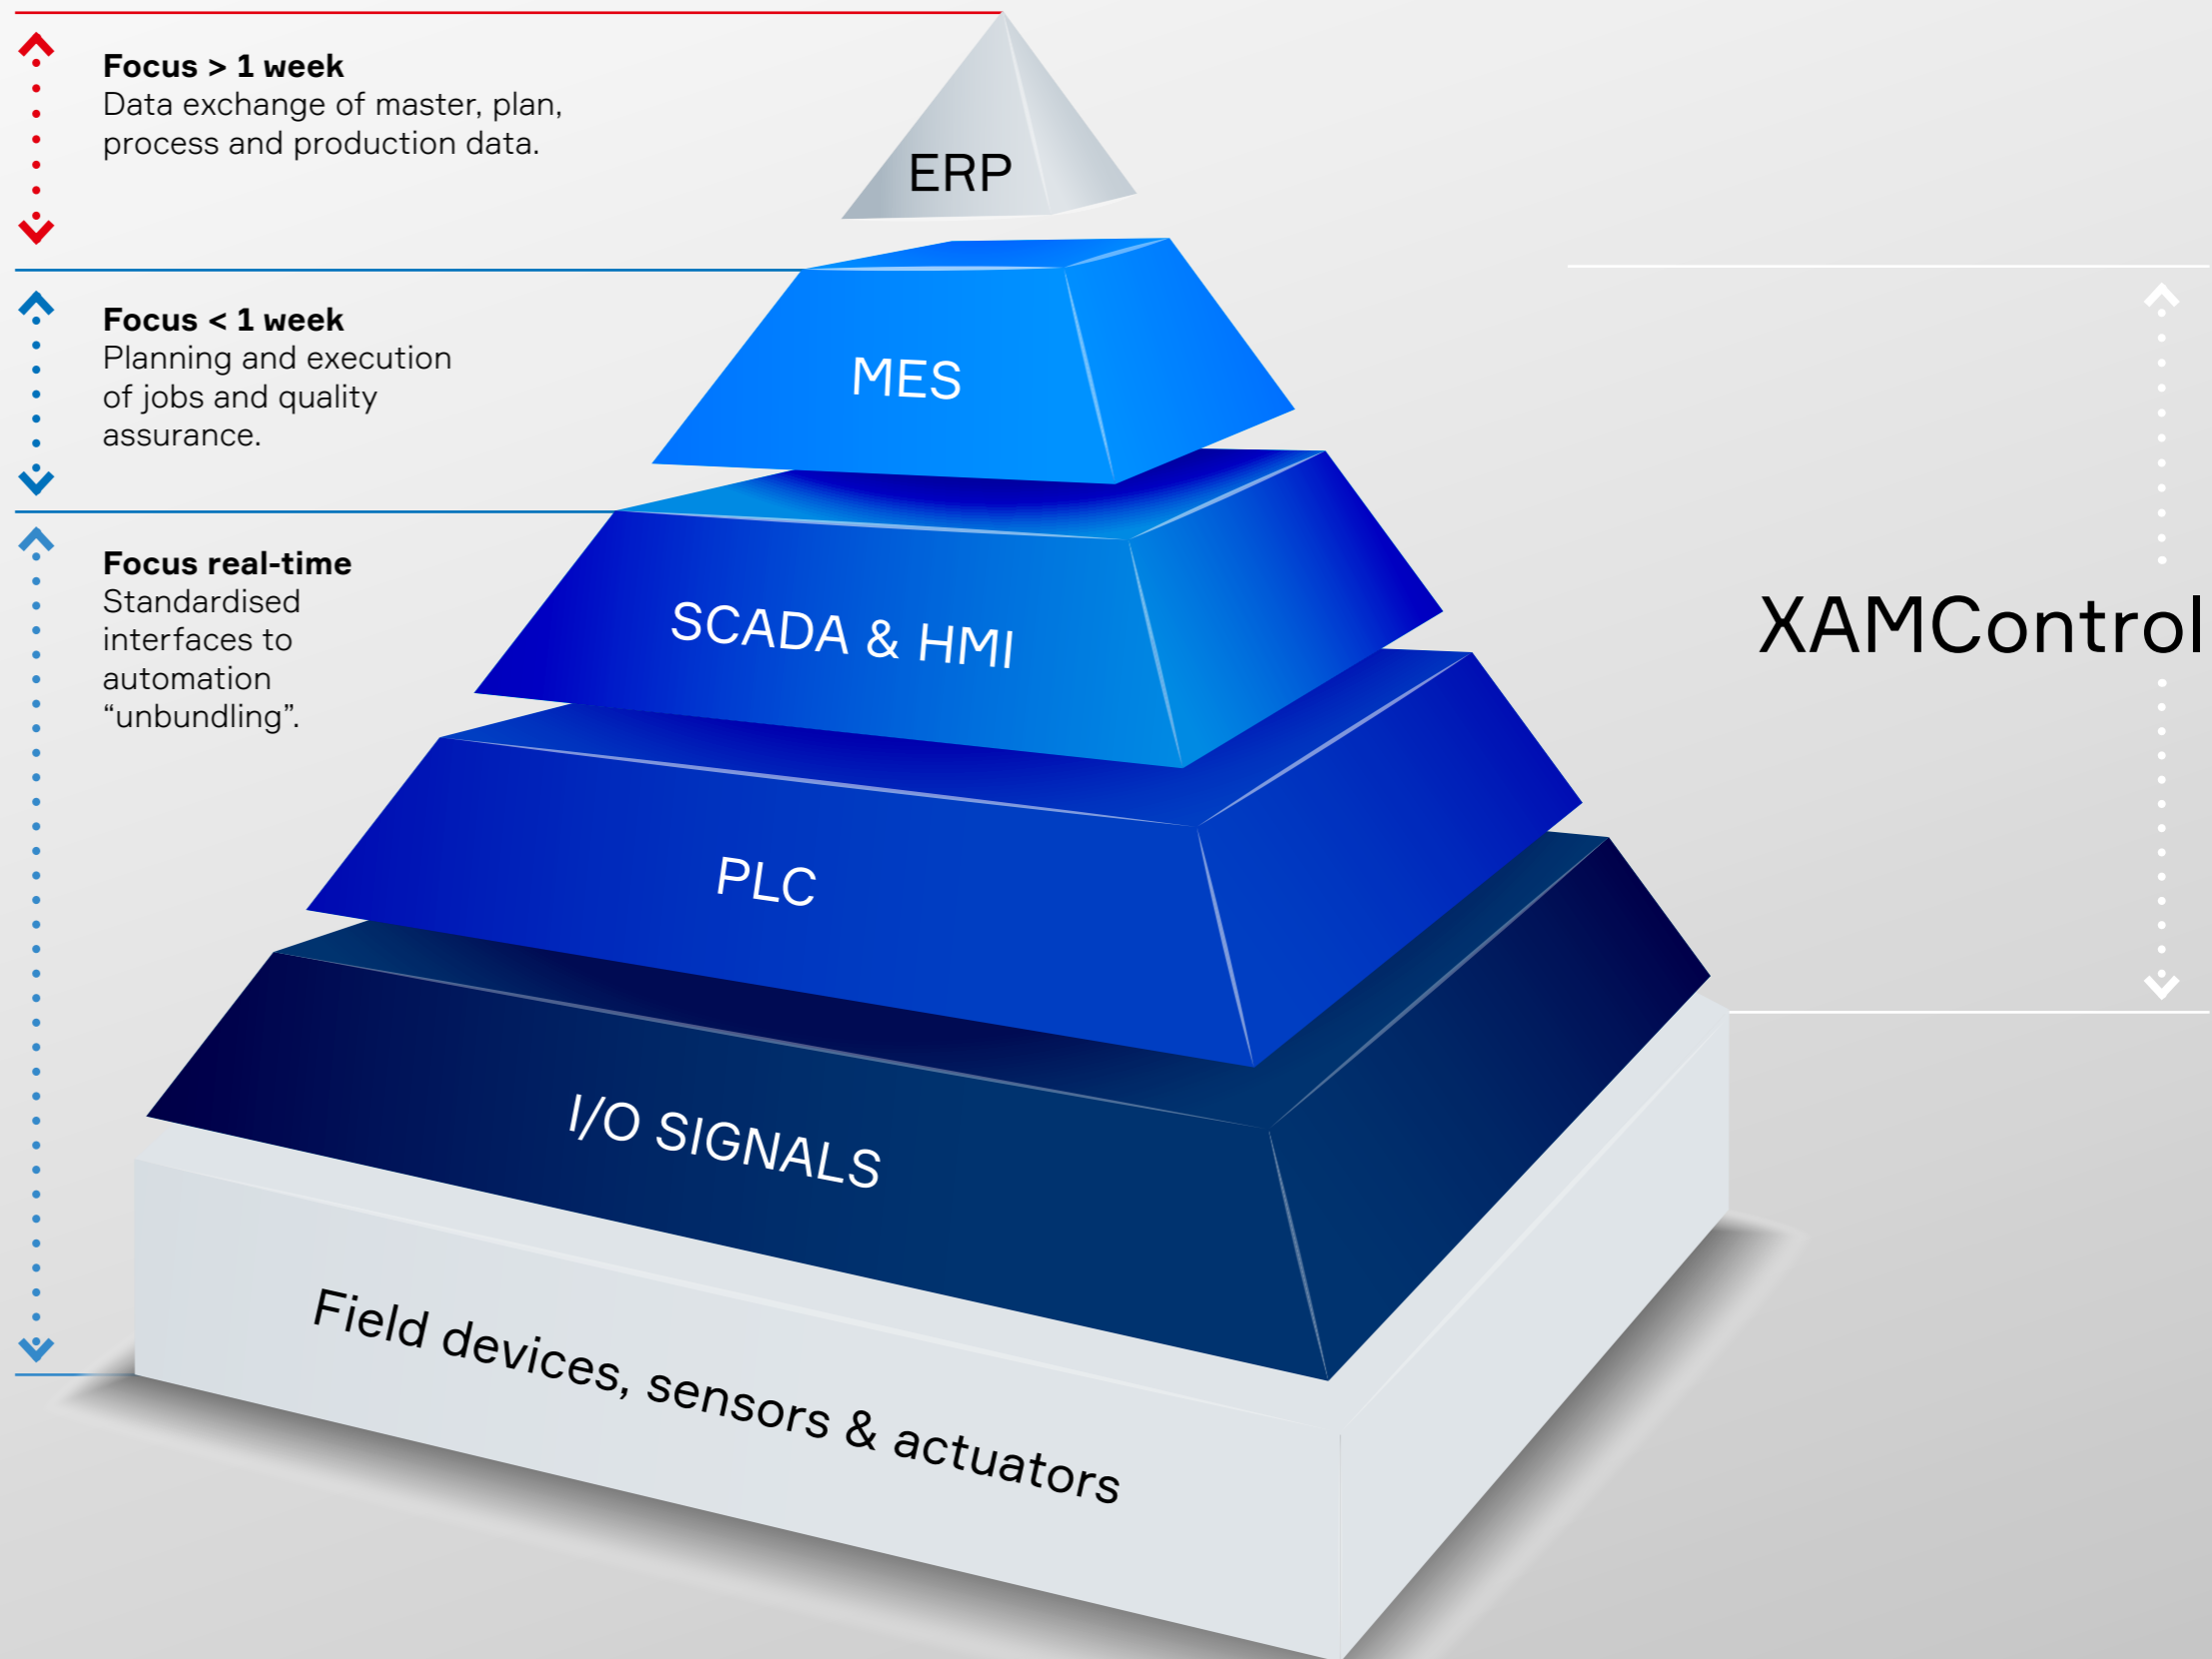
**Focus > 1 week**
Data exchange of master, plan, process and production data.

ERP

**Focus < 1 week**
Planning and execution of jobs and quality assurance.

MES

**Focus real-time**
Standardised interfaces to automation “unbundling”.

SCADA & HMI

XAMControl

PLC

I/O SIGNALS

Field devices, sensors & actuators